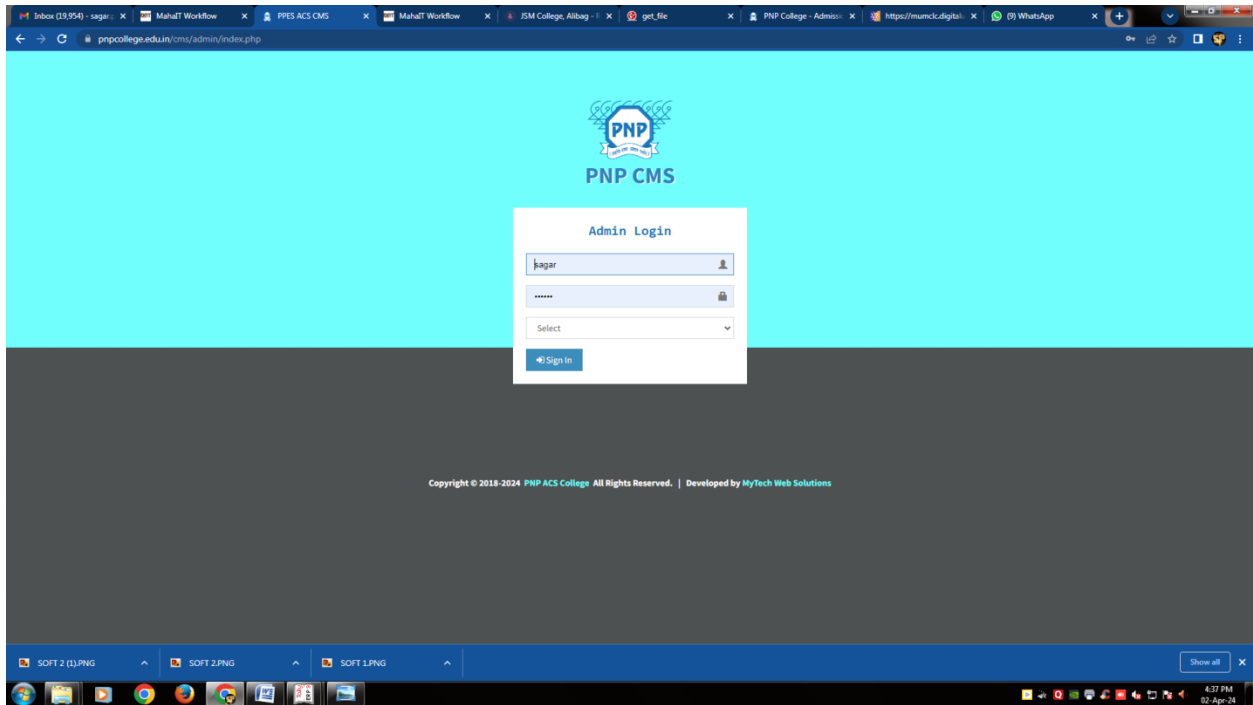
Inbox (19,954) - sagar ×
MahaIT Workflow ×
PPES ACS CMS ×
MahaIT Workflow ×
JSM College, Alibag ×
get_file ×
PNP College - Admissi ×
https://mumclc.digital ×
(9) WhatsApp ×

pnpcollege.edu.in/cms/admin/index.php

PNP

PNP CMS

Admin Login

sagar

••••••

Select

Sign In

Copyright © 2018-2024 PNP ACS College All Rights Reserved. | Developed by MyTech Web Solutions

SOFT 2 (1).PNG
SOFT 2.PNG
SOFT 1.PNG
Show all ×

4:37 PM
02-Apr-24